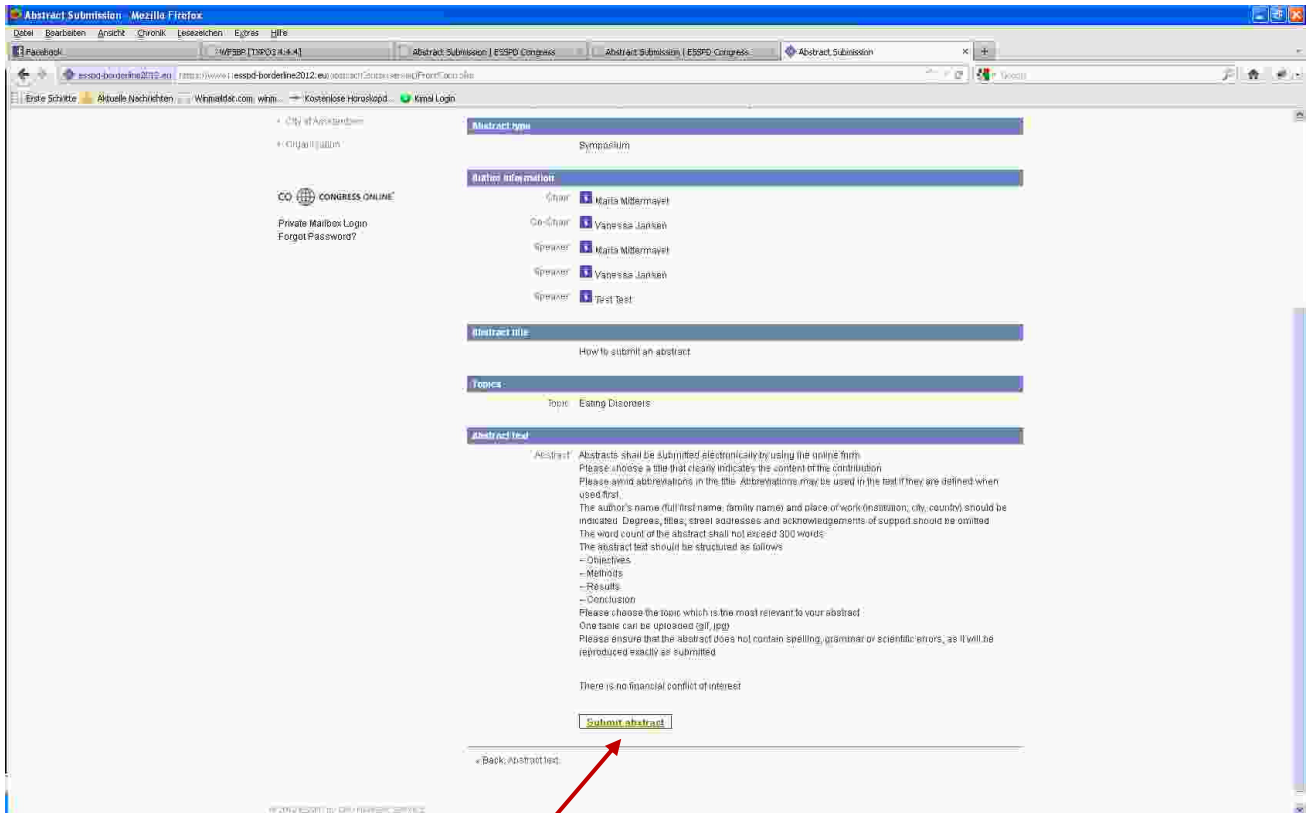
Abstract Submission - Mozilla Firefox

Datei Bearbeiten Ansicht Chronik Lesezeichen Extras Hilfe

Facebook | WPSBP [TYPO3 4.4.4] | Abstract Submission | ESSPD Congress | Abstract Submission | ESSPD Congress | Abstract Submission

essod-borderline2012.eu https://www.esspd-borderline2012.eu/abstractSubmission/FrontController

Erste Schritte | Aktuelle Nachrichten | Winmaildat.com: winm... | Kostenlose Horoskopd... | Kimai Login

City of Amsterdam

Organisation

CO CONGRESS ONLINE

Private Mailbox Login
Forgot Password?

Abstract type

Symposium

Author information

Chair Marita Mittermayer

Co-Chair Vanessa Jansen

Speaker Marita Mittermayer

Speaker Vanessa Jansen

Speaker Test Test

Abstract title

How to submit an abstract

Topics

Topic Eating Disorders

Abstract text

Abstract Abstracts shall be submitted electronically by using the online form.
Please choose a title that clearly indicates the content of the contribution.
Please avoid abbreviations in the title. Abbreviations may be used in the text if they are defined when used first.
The author's name (full first name, family name) and place of work (institution, city, country) should be indicated. Degrees, titles, street addresses and acknowledgements of support should be omitted.
The word count of the abstract shall not exceed 300 words.
The abstract text should be structured as follows:
– Objectives
– Methods
– Results
– Conclusion
Please choose the topic which is the most relevant to your abstract.
One table can be uploaded (gif, jpg).
Please ensure that the abstract does not contain spelling, grammar or scientific errors, as it will be reproduced exactly as submitted.

There is no financial conflict of interest

Submit abstract

« Back: Abstract text

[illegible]